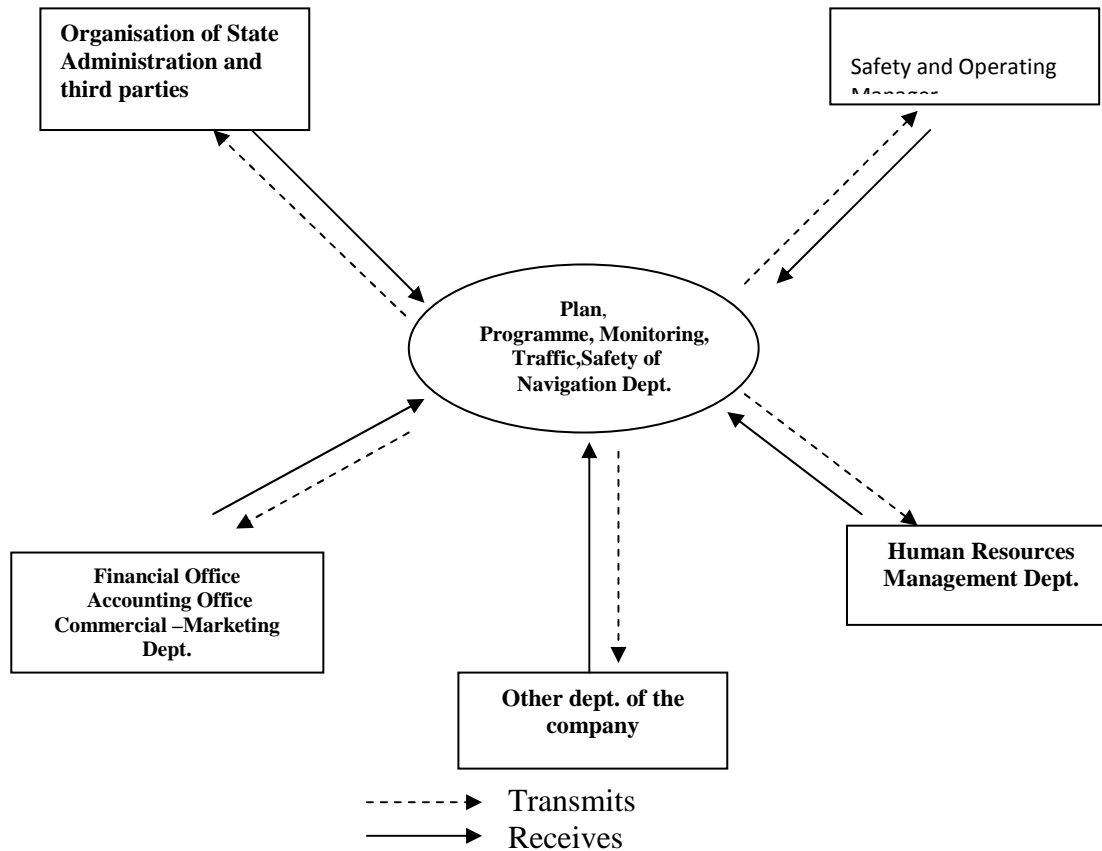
Organisation of State Administration and third parties

Safety and Operating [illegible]

Plan, Programme, Monitoring, Traffic,Safety of Navigation Dept.

Financial Office Accounting Office Commercial –Marketing Dept.

Human Resources Management Dept.

Other dept. of the company

Transmits

Receives